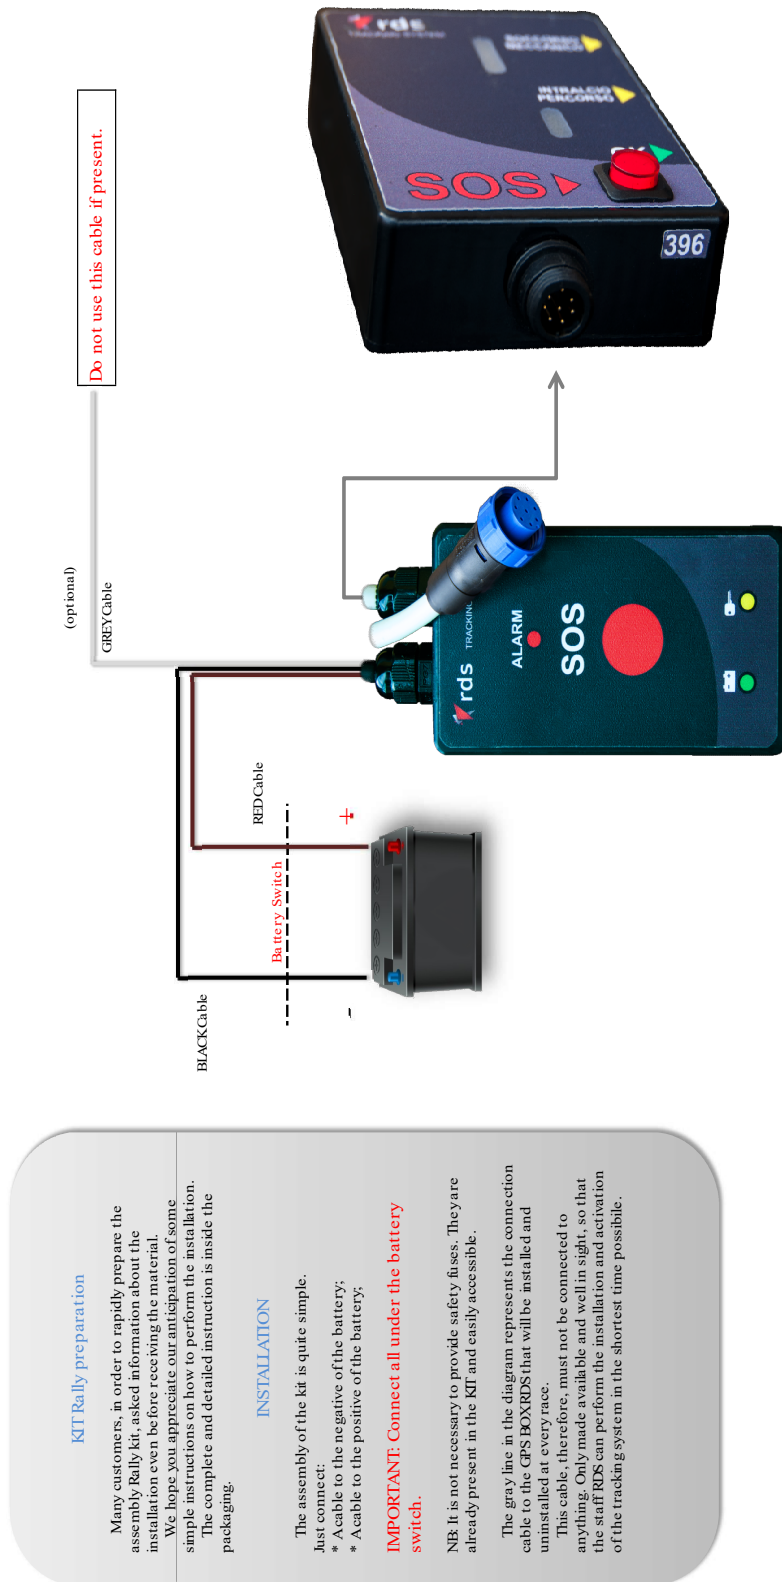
Do not use this cable if present.

(optional)

GREY Cable

RED Cable

Battery Switch

+

BLACK Cable

-

rds TRACKING

ALARM

SOS

SOS

INTRALCIO PERCORSO

SOCCORSO NECESSARIO

396

KIT Rally preparation

Many customers, in order to rapidly prepare the assembly Rally kit, asked information about the installation even before receiving the material.

We hope you appreciate our anticipation of some simple instructions on how to perform the installation.

The complete and detailed instruction is inside the packaging.

INSTALLATION

The assembly of the kit is quite simple.
Just connect:
* A cable to the negative of the battery;
* A cable to the positive of the battery;

IMPORTANT: Connect all under the battery switch.

NB: It is not necessary to provide safety fuses. They are already present in the KIT and easily accessible.

The gray line in the diagram represents the connection cable to the GPS BOX RDS that will be installed and uninstalled at every race.

This cable, therefore, must not be connected to anything. Only made available and well in sight, so that the staff RDS can perform the installation and activation of the tracking system in the shortest time possible.